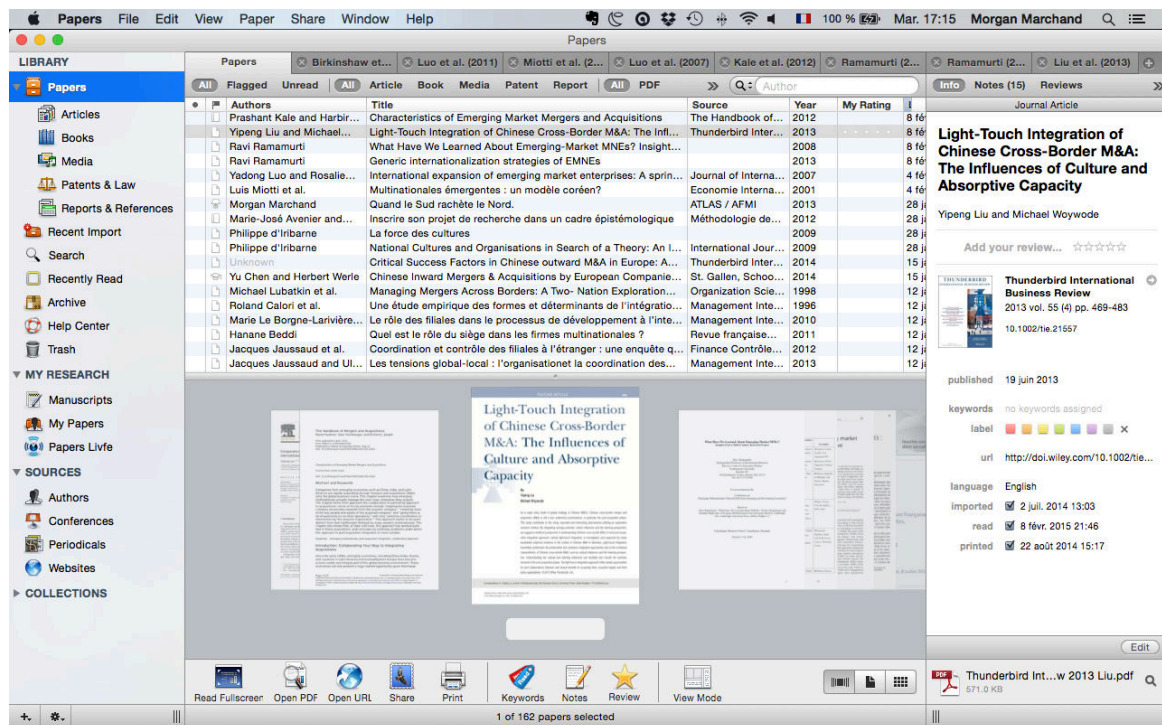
Papers File Edit View Paper Share Window Help 100 % Mar. 17:15 Morgan Marchand

Papers

LIBRARY

Papers
Articles
Books
Media
Patents & Law
Reports & References
Recent Import
Search
Recently Read
Archive
Help Center
Trash

MY RESEARCH
Manuscripts
My Papers
Papers Livfe

SOURCES
Authors
Conferences
Periodicals
Websites

COLLECTIONS

Papers | Birkinshaw et... | Luo et al. (2011) | Miotti et al. (2... | Luo et al. (2007) | Kale et al. (2012) | Ramamurti (2... | Ramamurti (2... | Liu et al. (2013)

All Flagged Unread | All Article Book Media Patent Report | All PDF | Author

| Authors | Title | Source | Year | My Rating | |
|---|---|---|---|---|---|
| Prashant Kale and Harbir... | Characteristics of Emerging Market Mergers and Acquisitions | The Handbook of... | 2012 | | 8 fé |
| Yipeng Liu and Michael... | Light-Touch Integration of Chinese Cross-Border M&A: The Infl... | Thunderbird Inter... | 2013 | | 8 fé |
| Ravi Ramamurti | What Have We Learned About Emerging-Market MNEs? Insight... | | 2008 | | 8 fé |
| Ravi Ramamurti | Generic internationalization strategies of EMNEs | | 2013 | | 8 fé |
| Yadong Luo and Rosalie... | International expansion of emerging market enterprises: A sprin... | Journal of Interna... | 2007 | | 4 fé |
| Luis Miotti et al. | Multinationales émergentes : un modèle coréen? | Economie Interna... | 2001 | | 4 fé |
| Morgan Marchand | Quand le Sud rachète le Nord. | ATLAS / AFMI | 2013 | | 28 j |
| Marie-José Avenier and... | Inscrire son projet de recherche dans un cadre épistémologique | Méthodologie de... | 2012 | | 28 j |
| Philippe d'Iribarne | La force des cultures | | 2009 | | 28 j |
| Philippe d'Iribarne | National Cultures and Organisations in Search of a Theory: An I... | International Jour... | 2009 | | 28 j |
| Unknown | Critical Success Factors in Chinese outward M&A in Europe: A... | Thunderbird Inter... | 2014 | | 15 j |
| Yu Chen and Herbert Werle | Chinese Inward Mergers & Acquisitions by European Companie... | St. Gallen, Schoo... | 2014 | | 15 j |
| Michael Lubatkin et al. | Managing Mergers Across Borders: A Two- Nation Exploration... | Organization Scie... | 1998 | | 12 j |
| Roland Calori et al. | Une étude empirique des formes et déterminants de l'intégratio... | Management Inte... | 1996 | | 12 j |
| Marie Le Borgne-Larivière... | Le rôle des filiales dans le processus de développement à l'inte... | Management Inte... | 2010 | | 12 j |
| Hanane Beddi | Quel est le rôle du siège dans les firmes multinationales ? | Revue française... | 2011 | | 12 j |
| Jacques Jaussaud et al. | Coordination et contrôle des filiales à l'étranger : une enquête q... | Finance Contrôle... | 2012 | | 12 j |
| Jacques Jaussaud and Ul... | Les tensions global-local : l'organisationet la coordination des... | Management Inte... | 2013 | | 12 j |

Light-Touch Integration of Chinese Cross-Border M&A: The Influences of Culture and Absorptive Capacity

Info Notes (15) Reviews

Journal Article

Light-Touch Integration of Chinese Cross-Border M&A: The Influences of Culture and Absorptive Capacity

Yipeng Liu and Michael Woywode

Add your review...

Thunderbird International Business Review
2013 vol. 55 (4) pp. 469-483
10.1002/tie.21557

published 19 juin 2013
keywords no keywords assigned
label
url http://doi.wiley.com/10.1002/tie...
language English
imported 2 juil. 2014 13:03
read 8 févr. 2015 21:46
printed 22 août 2014 15:17

Edit

Thunderbird Int...w 2013 Liu.pdf
571.0 KB

Read Fullscreen Open PDF Open URL Share Print Keywords Notes Review View Mode

1 of 162 papers selected